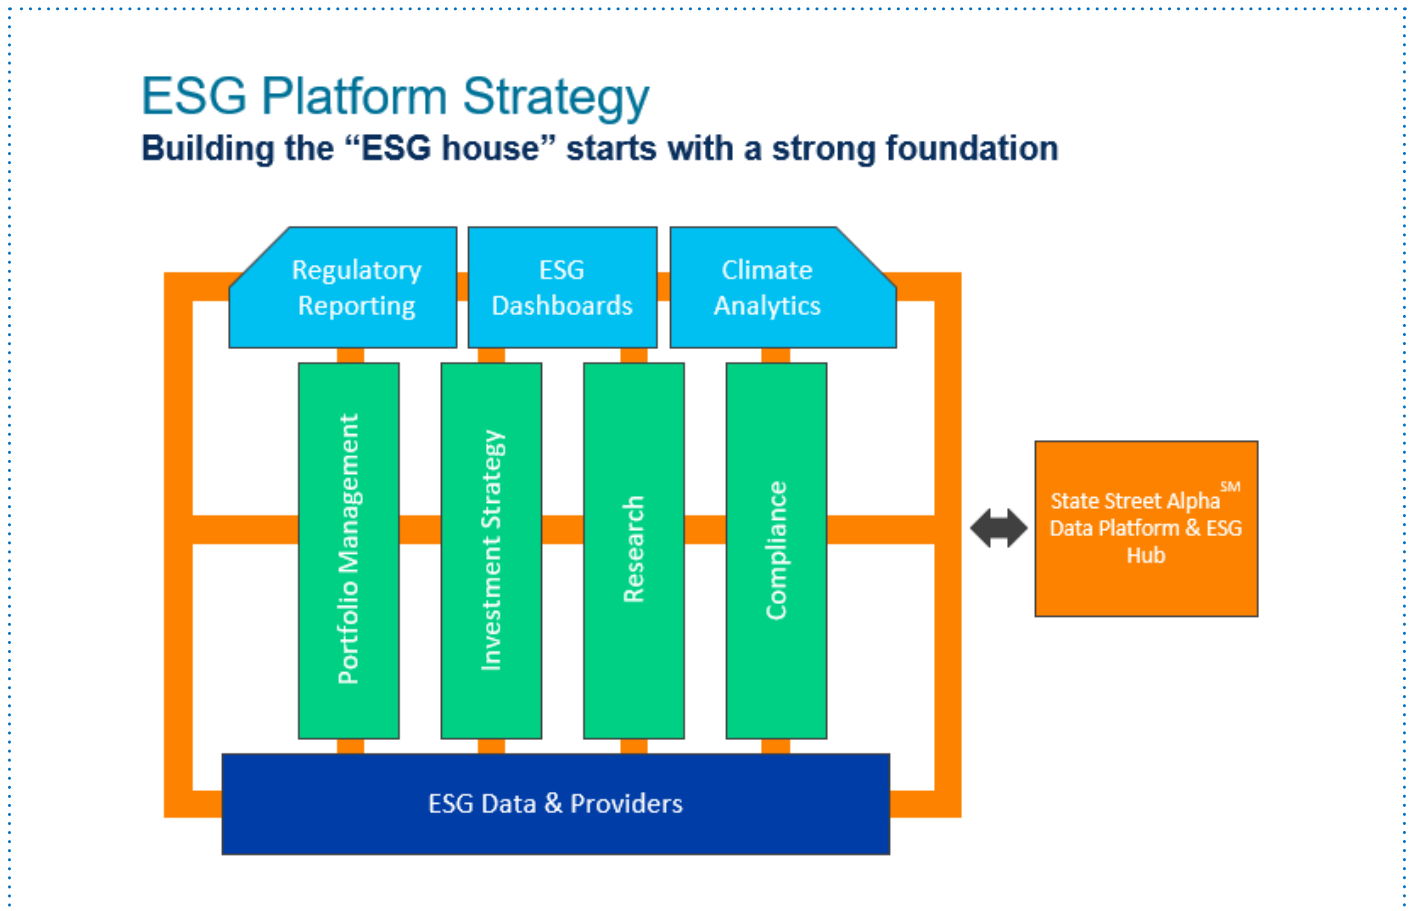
ESG Platform Strategy
Building the "ESG house" starts with a strong foundation

Regulatory Reporting

ESG Dashboards

Climate Analytics

Portfolio Management

Investment Strategy

Research

Compliance

ESG Data & Providers

State Street Alpha$^{SM}$ Data Platform & ESG Hub